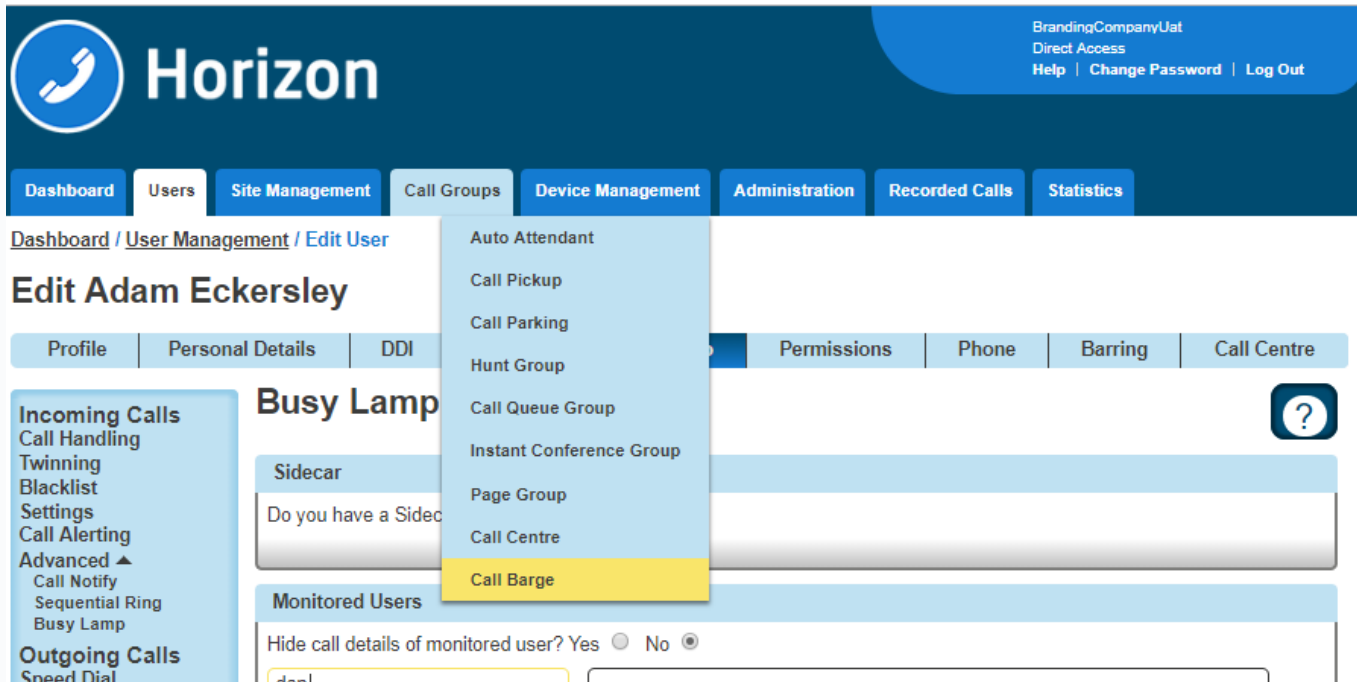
Horizon

BrandingCompanyUat
Direct Access
Help | Change Password | Log Out

Dashboard | Users | Site Management | Call Groups | Device Management | Administration | Recorded Calls | Statistics

Dashboard / User Management / Edit User

Edit Adam Eckersley

Auto Attendant
Call Pickup
Call Parking
Hunt Group
Call Queue Group
Instant Conference Group
Page Group
Call Centre
Call Barge

Profile | Personal Details | DDI | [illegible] | Permissions | Phone | Barring | Call Centre

Incoming Calls
Call Handling
Twinning
Blacklist
Settings
Call Alerting
Advanced
Call Notify
Sequential Ring
Busy Lamp
Outgoing Calls
Speed Dial

Busy Lamp

?

Sidecar
Do you have a Sidec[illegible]

Monitored Users
Hide call details of monitored user? Yes No

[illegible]